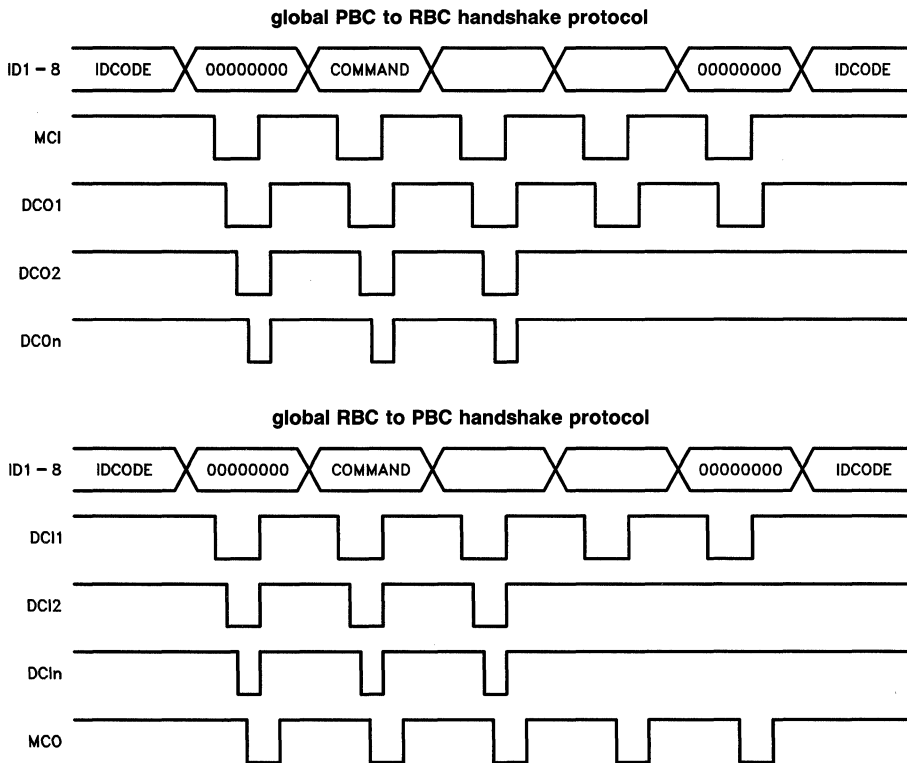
global PBC to RBC handshake protocol

ID1 – 8

IDCODE

00000000

COMMAND

00000000

IDCODE

MCI

DCO1

DCO2

DCOn

global RBC to PBC handshake protocol

ID1 – 8

IDCODE

00000000

COMMAND

00000000

IDCODE

DCI1

DCI2

DCIn

MCO